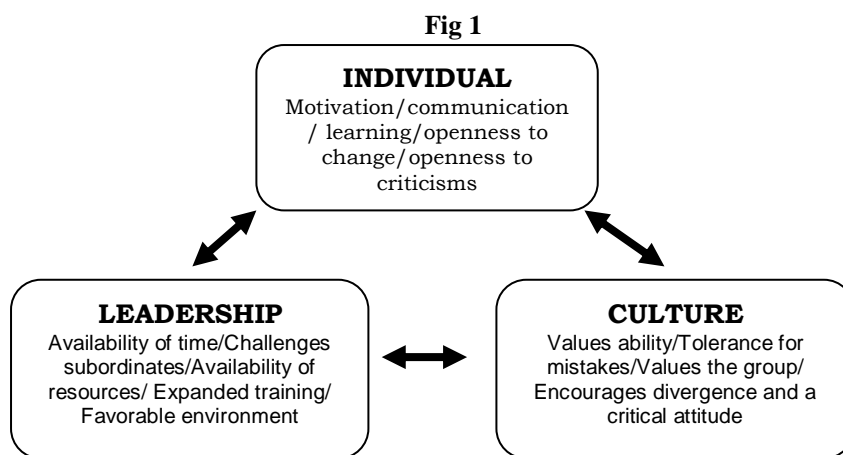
Fig 1

INDIVIDUAL
Motivation/communication / learning/openness to change/openness to criticisms

LEADERSHIP
Availability of time/Challenges subordinates/Availability of resources/ Expanded training/ Favorable environment

CULTURE
Values ability/Tolerance for mistakes/Values the group/ Encourages divergence and a critical attitude